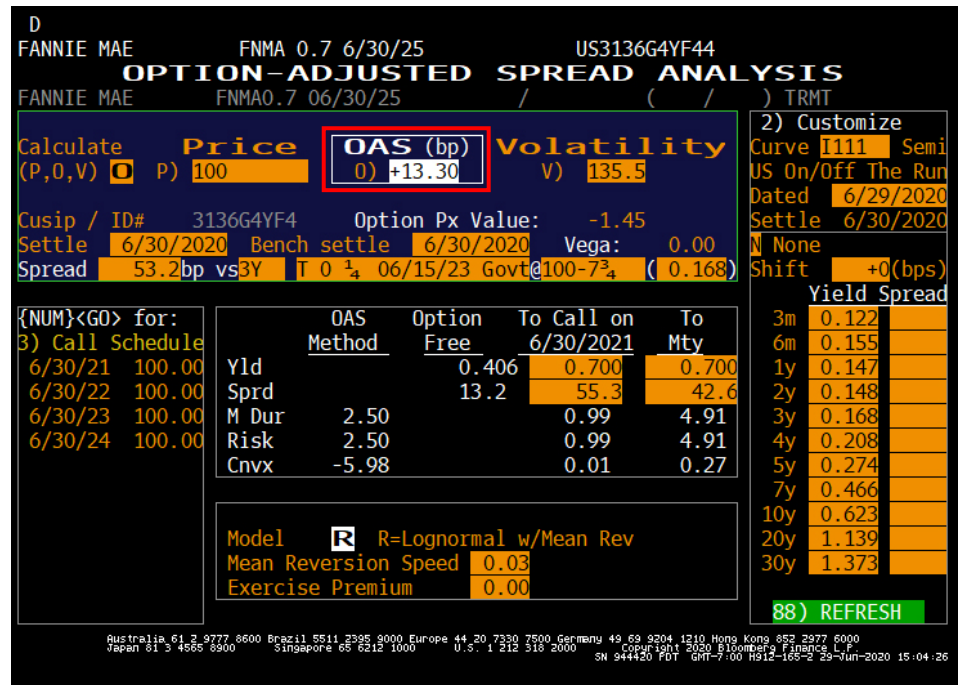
D
FANNIE MAE FNMA 0.7 6/30/25 US3136G4YF44
OPTION-ADJUSTED SPREAD ANALYSIS
FANNIE MAE FNMA0.7 06/30/25 / ( / ) TRMT

Calculate (P,O,V) O
Price P) 100
OAS (bp) O) +13.30
Volatility V) 135.5

Cusip / ID# 3136G4YF4 Option Px Value: -1.45
Settle 6/30/2020 Bench settle 6/30/2020 Vega: 0.00
Spread 53.2bp vs 3Y T 0 $\frac{1}{4}$ 06/15/23 Govt @100-7$\frac{3}{4}$ ( 0.168)

2) Customize
Curve I111 Semi
US On/Off The Run
Dated 6/29/2020
Settle 6/30/2020
N None
Shift +0(bps)

| | Yield | Spread |
|---|---|---|
| 3m | 0.122 | |
| 6m | 0.155 | |
| 1y | 0.147 | |
| 2y | 0.148 | |
| 3y | 0.168 | |
| 4y | 0.208 | |
| 5y | 0.274 | |
| 7y | 0.466 | |
| 10y | 0.623 | |
| 20y | 1.139 | |
| 30y | 1.373 | |

88) REFRESH

{NUM}<GO> for:
3) Call Schedule
6/30/21 100.00
6/30/22 100.00
6/30/23 100.00
6/30/24 100.00

| | OAS Method | Option Free | To Call on 6/30/2021 | To Mty |
|---|---|---|---|---|
| Yld | | 0.406 | 0.700 | 0.700 |
| Sprd | | 13.2 | 55.3 | 42.6 |
| M Dur | 2.50 | | 0.99 | 4.91 |
| Risk | 2.50 | | 0.99 | 4.91 |
| Cnvx | -5.98 | | 0.01 | 0.27 |

Model R R=Lognormal w/Mean Rev
Mean Reversion Speed 0.03
Exercise Premium 0.00

Australia 61 2 9777 8600 Brazil 5511 2395 9000 Europe 44 20 7330 7500 Germany 49 69 9204 1210 Hong Kong 852 2977 6000
Japan 81 3 4565 8900 Singapore 65 6212 1000 U.S. 1 212 318 2000 Copyright 2020 Bloomberg Finance L.P.
SN 944420 PDT GMT-7:00 H912-165-2 29-Jun-2020 15:04:26